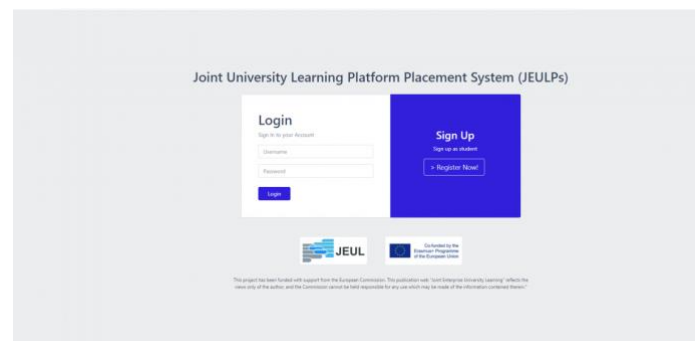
Joint University Learning Platform Placement System (JEULPs)

Login

Sign In to your Account

Username

Password

Login

Sign Up

Sign up as student

> Register Now!

JEUL

Co-funded by the Erasmus+ Programme of the European Union

This project has been funded with support from the European Commission. This publication web "Joint Enterprise University Learning" reflects the views only of the author, and the Commission cannot be held responsible for any use which may be made of the information contained therein.